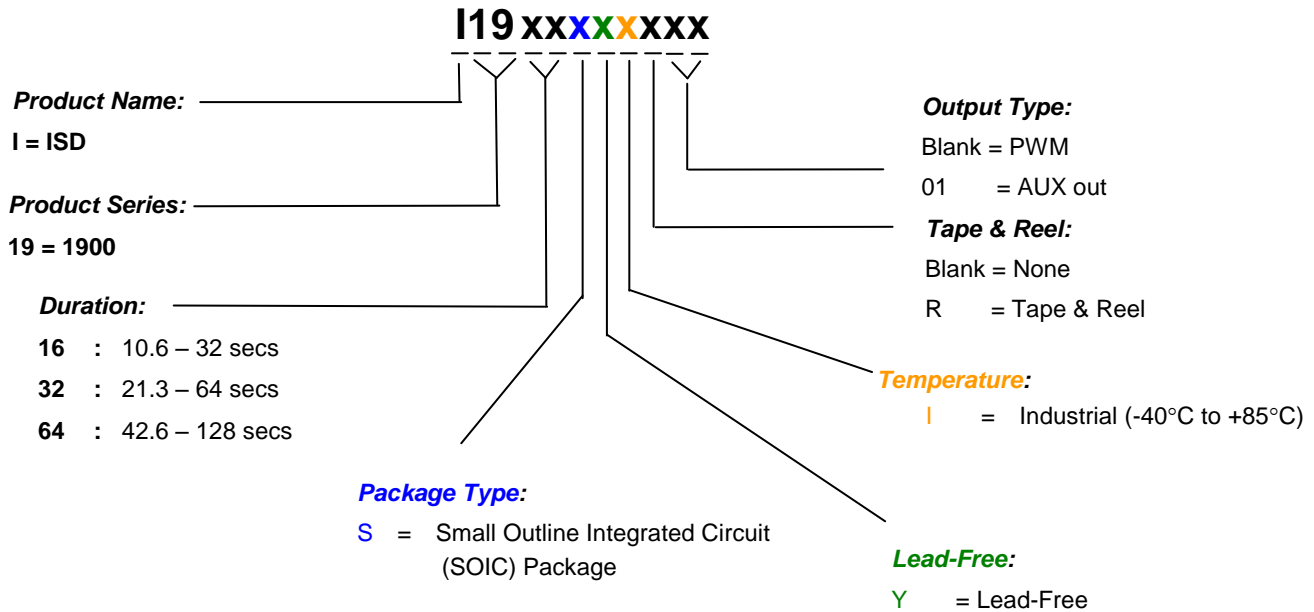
I19 xxxxxxx

Product Name:
I = ISD

Product Series:
19 = 1900

Duration:
16 : 10.6 – 32 secs
32 : 21.3 – 64 secs
64 : 42.6 – 128 secs

Package Type:
S = Small Outline Integrated Circuit (SOIC) Package

Lead-Free:
Y = Lead-Free

Temperature:
I = Industrial (-40°C to +85°C)

Tape & Reel:
Blank = None
R = Tape & Reel

Output Type:
Blank = PWM
01 = AUX out